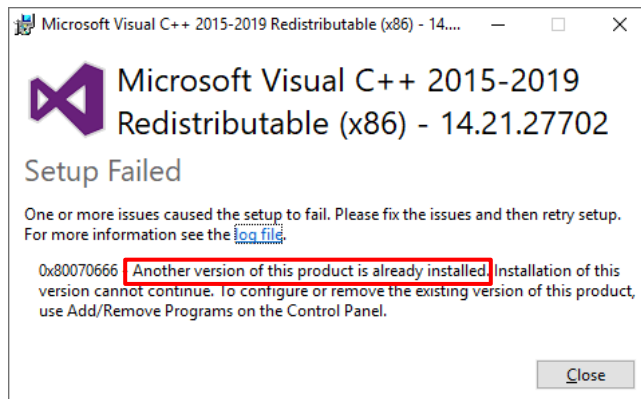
Microsoft Visual C++ 2015-2019 Redistributable (x86) - 14....

Microsoft Visual C++ 2015-2019 Redistributable (x86) - 14.21.27702

Setup Failed

One or more issues caused the setup to fail. Please fix the issues and then retry setup. For more information see the log file.

0x80070666 - Another version of this product is already installed. Installation of this version cannot continue. To configure or remove the existing version of this product, use Add/Remove Programs on the Control Panel.

Close